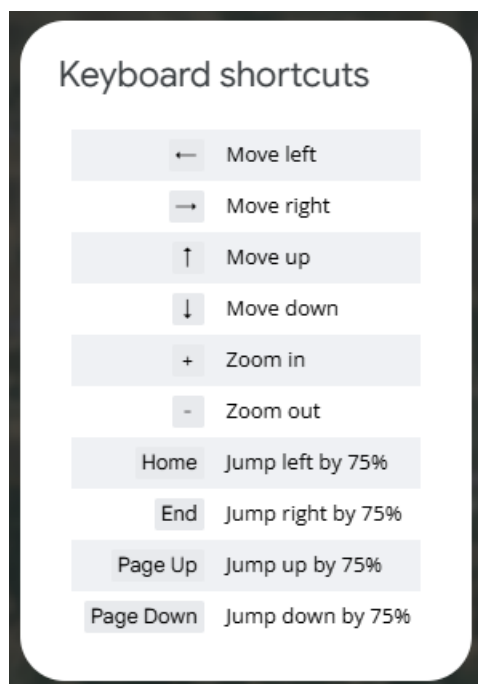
Keyboard shortcuts

| | |
|---|---|
| ← | Move left |
| → | Move right |
| ↑ | Move up |
| ↓ | Move down |
| + | Zoom in |
| - | Zoom out |
| Home | Jump left by 75% |
| End | Jump right by 75% |
| Page Up | Jump up by 75% |
| Page Down | Jump down by 75% |